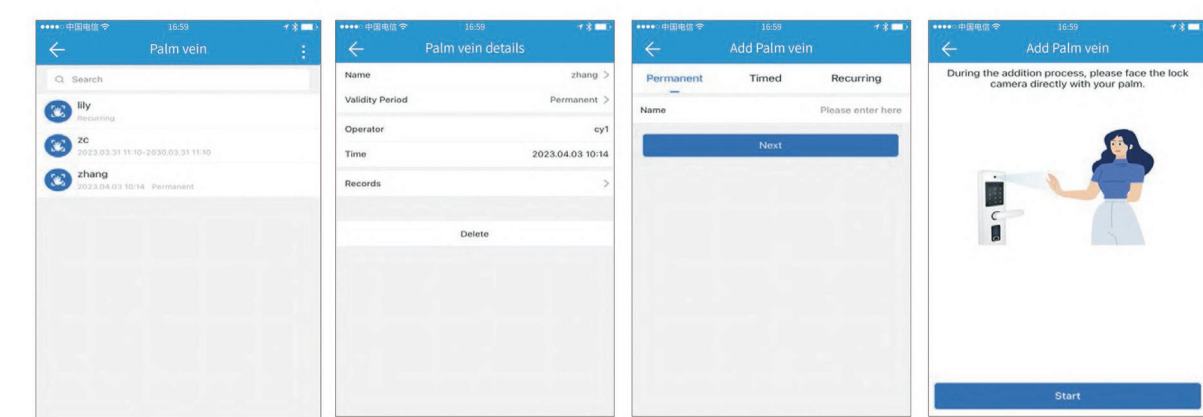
中国电信 16:59

Palm vein

Search

lily
Recurring

zc
2023.03.31 11:10-2030.03.31 11:10

zhang
2023.04.03 10:14 Permanent

中国电信 16:59

Palm vein details

Name zhang

Validity Period Permanent

Operator cy1

Time 2023.04.03 10:14

Records

Delete

中国电信 16:59

Add Palm vein

Permanent Timed Recurring

Name Please enter here

Next

中国电信 16:59

Add Palm vein

During the addition process, please face the lock camera directly with your palm.

Start